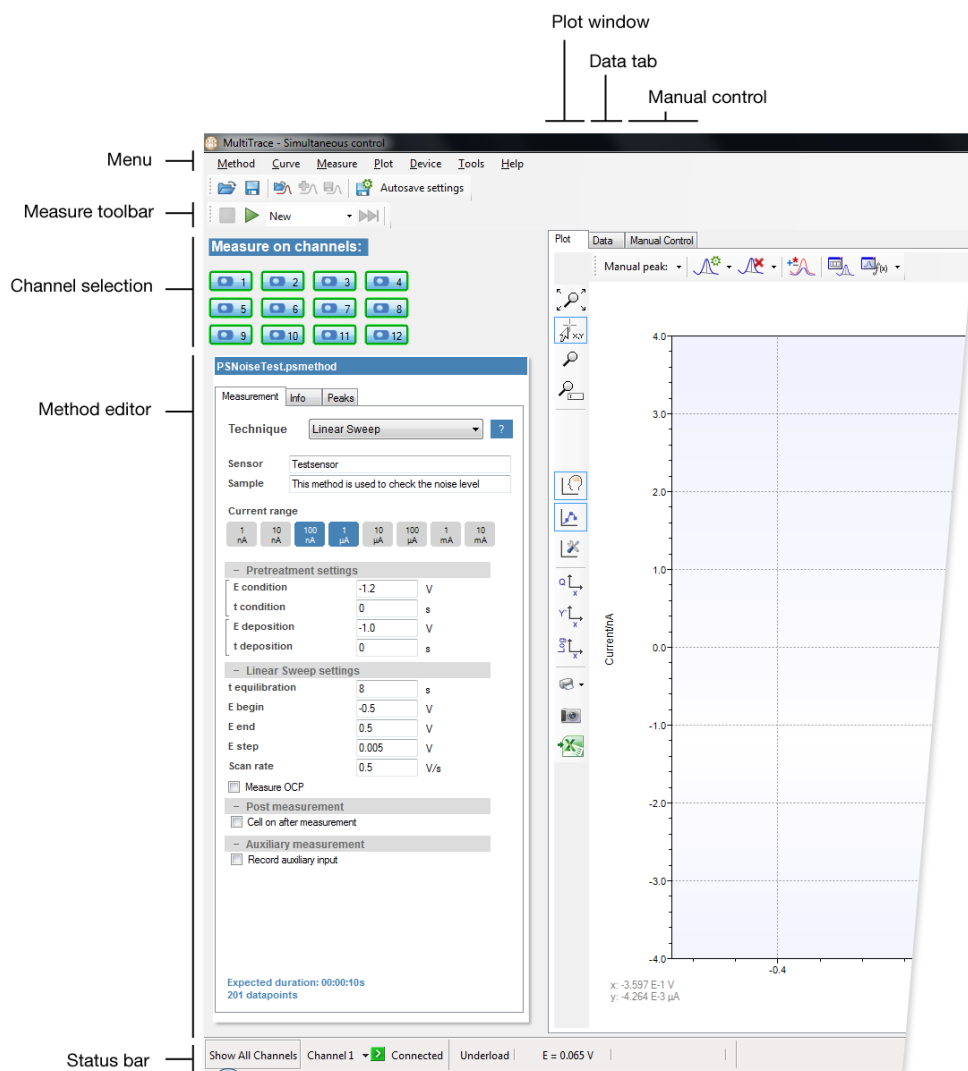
Plot window
Data tab
Manual control

Menu
Measure toolbar
Channel selection
Method editor
Status bar

MultiTrace - Simultaneous control

Method Curve Measure Plot Device Tools Help

Autosave settings

New

Measure on channels:

1 2 3 4
5 6 7 8
9 10 11 12

PSNoiseTest.psmethod

Measurement | Info | Peaks

Technique Linear Sweep ?

Sensor Testsensor
Sample This method is used to check the noise level

Current range

| 1 nA | 10 nA | 100 nA | 1 µA | 10 µA | 100 µA | 1 mA | 10 mA |
|---|---|---|---|---|---|---|---|

− Pretreatment settings
E condition -1.2 V
t condition 0 s
E deposition -1.0 V
t deposition 0 s

− Linear Sweep settings
t equilibration 8 s
E begin -0.5 V
E end 0.5 V
E step 0.005 V
Scan rate 0.5 V/s
Measure OCP

− Post measurement
Cell on after measurement

− Auxiliary measurement
Record auxiliary input

Expected duration: 00:00:10s
201 datapoints

Plot | Data | Manual Control

Manual peak:

Current/nA

4.0
3.0
2.0
1.0
0.0
-1.0
-2.0
-3.0
-4.0

-0.4

x: -3.597 E-1 V
y: -4.264 E-3 µA

Show All Channels | Channel 1 | Connected | Underload | E = 0.065 V